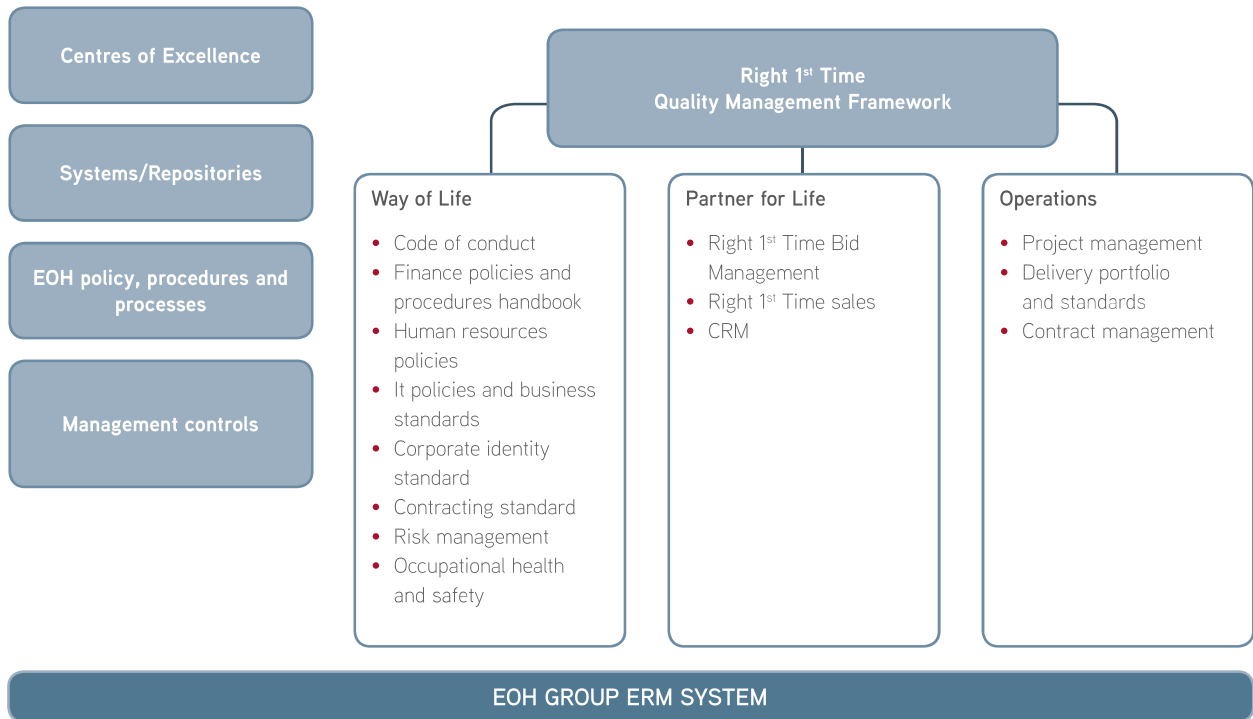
Centres of Excellence

Systems/Repositories

EOH policy, procedures and processes

Management controls

Right 1$^{st}$ Time
Quality Management Framework

Way of Life

- Code of conduct
- Finance policies and procedures handbook
- Human resources policies
- It policies and business standards
- Corporate identity standard
- Contracting standard
- Risk management
- Occupational health and safety

Partner for Life

- Right 1$^{st}$ Time Bid Management
- Right 1$^{st}$ Time sales
- CRM

Operations

- Project management
- Delivery portfolio and standards
- Contract management

EOH GROUP ERM SYSTEM